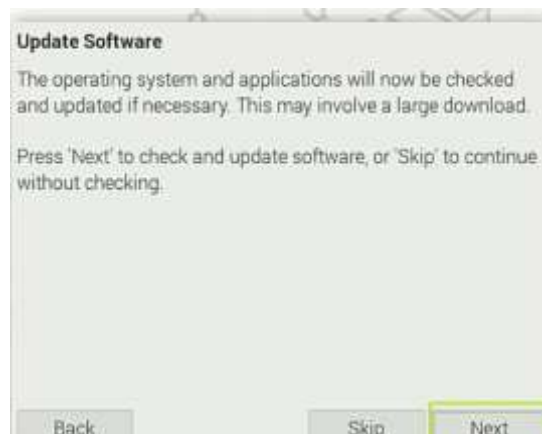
Update Software

The operating system and applications will now be checked and updated if necessary. This may involve a large download.

Press 'Next' to check and update software, or 'Skip' to continue without checking.

Back

Skip

Next